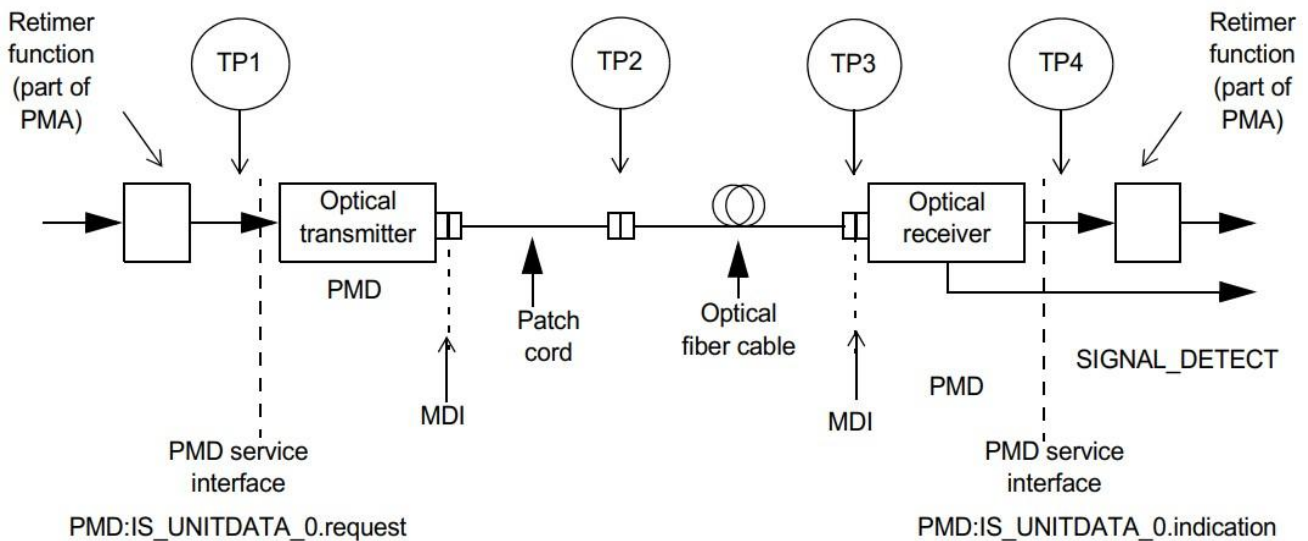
Retimer function (part of PMA)

TP1

TP2

TP3

TP4

Retimer function (part of PMA)

Optical transmitter

Optical receiver

PMD

Patch cord

Optical fiber cable

SIGNAL_DETECT

PMD

MDI

MDI

PMD service interface

PMD service interface

PMD:IS_UNITDATA_0.request

PMD:IS_UNITDATA_0.indication